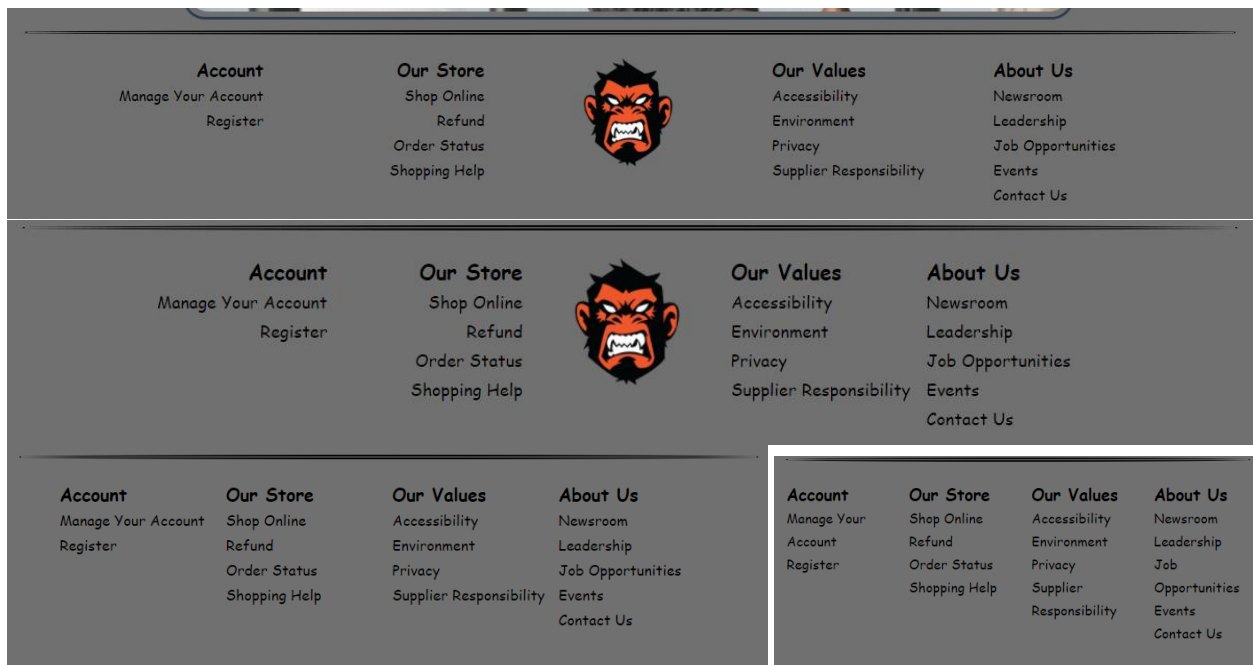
Account
Manage Your Account
Register

Our Store
Shop Online
Refund
Order Status
Shopping Help

Our Values
Accessibility
Environment
Privacy
Supplier Responsibility

About Us
Newsroom
Leadership
Job Opportunities
Events
Contact Us

Account
Manage Your Account
Register

Our Store
Shop Online
Refund
Order Status
Shopping Help

Our Values
Accessibility
Environment
Privacy
Supplier Responsibility

About Us
Newsroom
Leadership
Job Opportunities
Events
Contact Us

Account
Manage Your Account
Register

Our Store
Shop Online
Refund
Order Status
Shopping Help

Our Values
Accessibility
Environment
Privacy
Supplier Responsibility

About Us
Newsroom
Leadership
Job Opportunities
Events
Contact Us

Account
Manage Your Account
Register

Our Store
Shop Online
Refund
Order Status
Shopping Help

Our Values
Accessibility
Environment
Privacy
Supplier Responsibility

About Us
Newsroom
Leadership
Job Opportunities
Events
Contact Us